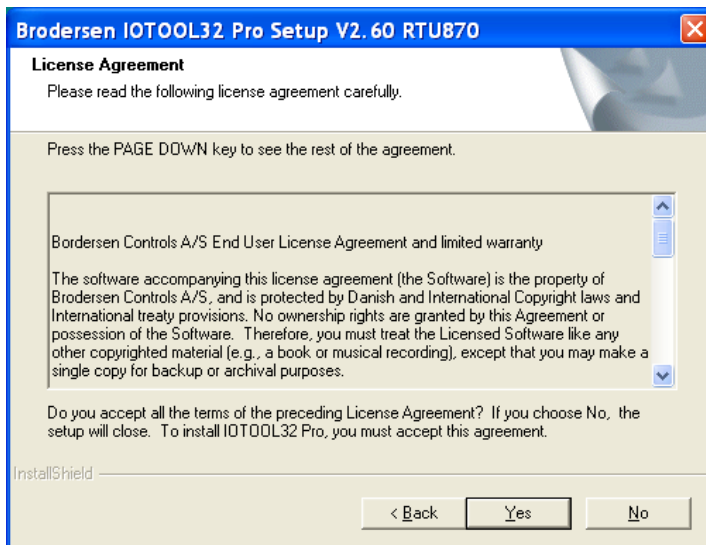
Brodersen IOTOOL32 Pro Setup V2.60 RTU870

License Agreement

Please read the following license agreement carefully.

Press the PAGE DOWN key to see the rest of the agreement.

Bordersen Controls A/S End User License Agreement and limited warranty

The software accompanying this license agreement (the Software) is the property of Brodersen Controls A/S, and is protected by Danish and International Copyright laws and International treaty provisions. No ownership rights are granted by this Agreement or possession of the Software. Therefore, you must treat the Licensed Software like any other copyrighted material (e.g., a book or musical recording), except that you may make a single copy for backup or archival purposes.

Do you accept all the terms of the preceding License Agreement? If you choose No, the setup will close. To install IOTOOL32 Pro, you must accept this agreement.

InstallShield

< Back

Yes

No